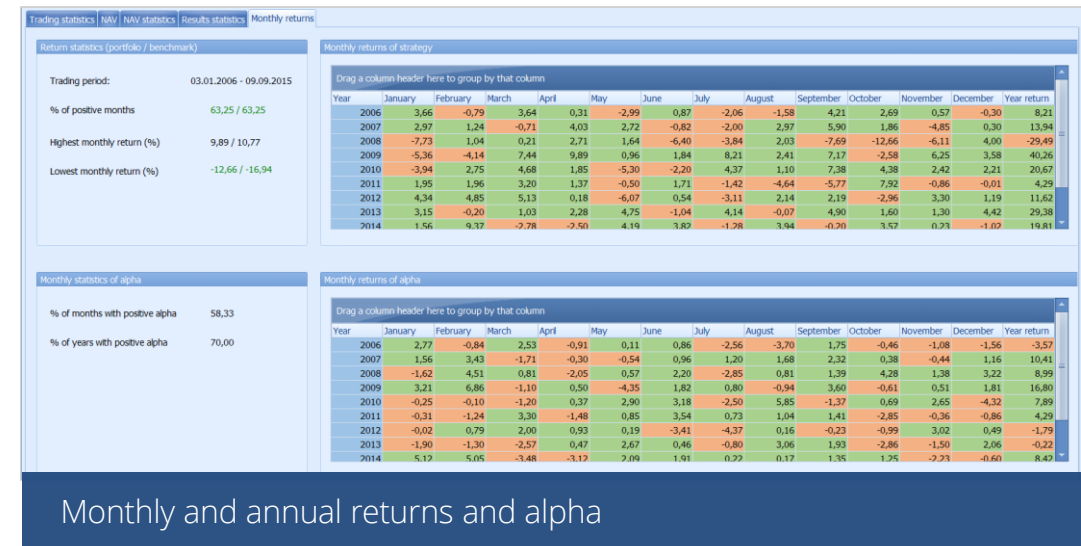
Trading statistics | NAV | NAV statistics | Results statistics | Monthly returns

Return statistics (portfolio / benchmark)

Trading period: 03.01.2006 - 09.09.2015

% of positive months 63,25 / 63,25

Highest monthly return (%) 9,89 / 10,77

Lowest monthly return (%) -12,66 / -16,94

Monthly returns of strategy

Drag a column header here to group by that column

| Year | January | February | March | April | May | June | July | August | September | October | November | December | Year return |
|---|---|---|---|---|---|---|---|---|---|---|---|---|---|
| 2006 | 3,66 | -0,79 | 3,64 | 0,31 | -2,99 | 0,87 | -2,06 | -1,58 | 4,21 | 2,69 | 0,57 | -0,30 | 8,21 |
| 2007 | 2,97 | 1,24 | -0,71 | 4,03 | 2,72 | -0,82 | -2,00 | 2,97 | 5,90 | 1,86 | -4,85 | 0,30 | 13,94 |
| 2008 | -7,73 | 1,04 | 0,21 | 2,71 | 1,64 | -6,40 | -3,84 | 2,03 | -7,69 | -12,66 | -6,11 | 4,00 | -29,49 |
| 2009 | -5,36 | -4,14 | 7,44 | 9,89 | 0,96 | 1,84 | 8,21 | 2,41 | 7,17 | -2,58 | 6,25 | 3,58 | 40,26 |
| 2010 | -3,94 | 2,75 | 4,68 | 1,85 | -5,30 | -2,20 | 4,37 | 1,10 | 7,38 | 4,38 | 2,42 | 2,21 | 20,67 |
| 2011 | 1,95 | 1,96 | 3,20 | 1,37 | -0,50 | 1,71 | -1,42 | -4,64 | -5,77 | 7,92 | -0,86 | -0,01 | 4,29 |
| 2012 | 4,34 | 4,85 | 5,13 | 0,18 | -6,07 | 0,54 | -3,11 | 2,14 | 2,19 | -2,96 | 3,30 | 1,19 | 11,62 |
| 2013 | 3,15 | -0,20 | 1,03 | 2,28 | 4,75 | -1,04 | 4,14 | -0,07 | 4,90 | 1,60 | 1,30 | 4,42 | 29,38 |
| 2014 | 1,56 | 9,37 | -2,78 | -2,50 | 4,19 | 3,82 | -1,28 | 3,94 | -0,20 | 3,57 | 0,23 | -1,02 | 19,81 |

Monthly statistics of alpha

% of months with positive alpha 58,33

% of years with positive alpha 70,00

Monthly returns of alpha

Drag a column header here to group by that column

| Year | January | February | March | April | May | June | July | August | September | October | November | December | Year return |
|---|---|---|---|---|---|---|---|---|---|---|---|---|---|
| 2006 | 2,77 | -0,84 | 2,53 | -0,91 | 0,11 | 0,86 | -2,56 | -3,70 | 1,75 | -0,46 | -1,08 | -1,56 | -3,57 |
| 2007 | 1,56 | 3,43 | -1,71 | -0,30 | -0,54 | 0,96 | 1,20 | 1,68 | 2,32 | 0,38 | -0,44 | 1,16 | 10,41 |
| 2008 | -1,62 | 4,51 | 0,81 | -2,05 | 0,57 | 2,20 | -2,85 | 0,81 | 1,39 | 4,28 | 1,38 | 3,22 | 8,99 |
| 2009 | 3,21 | 6,86 | -1,10 | 0,50 | -4,35 | 1,82 | 0,80 | -0,94 | 3,60 | -0,61 | 0,51 | 1,81 | 16,80 |
| 2010 | -0,25 | -0,10 | -1,20 | 0,37 | 2,90 | 3,18 | -2,50 | 5,85 | -1,37 | 0,69 | 2,65 | -4,32 | 7,89 |
| 2011 | -0,31 | -1,24 | 3,30 | -1,48 | 0,85 | 3,54 | 0,73 | 1,04 | 1,41 | -2,85 | -0,36 | -0,86 | 4,29 |
| 2012 | -0,02 | 0,79 | 2,00 | 0,93 | 0,19 | -3,41 | -4,37 | 0,16 | -0,23 | -0,99 | 3,02 | 0,49 | -1,79 |
| 2013 | -1,90 | -1,30 | -2,57 | 0,47 | 2,67 | 0,46 | -0,80 | 3,06 | 1,93 | -2,86 | -1,50 | 2,06 | -0,22 |
| 2014 | 5,12 | 5,05 | -3,48 | -3,12 | 2,09 | 1,91 | 0,22 | 0,17 | 1,35 | 1,25 | -2,23 | -0,60 | 8,42 |

Monthly and annual returns and alpha